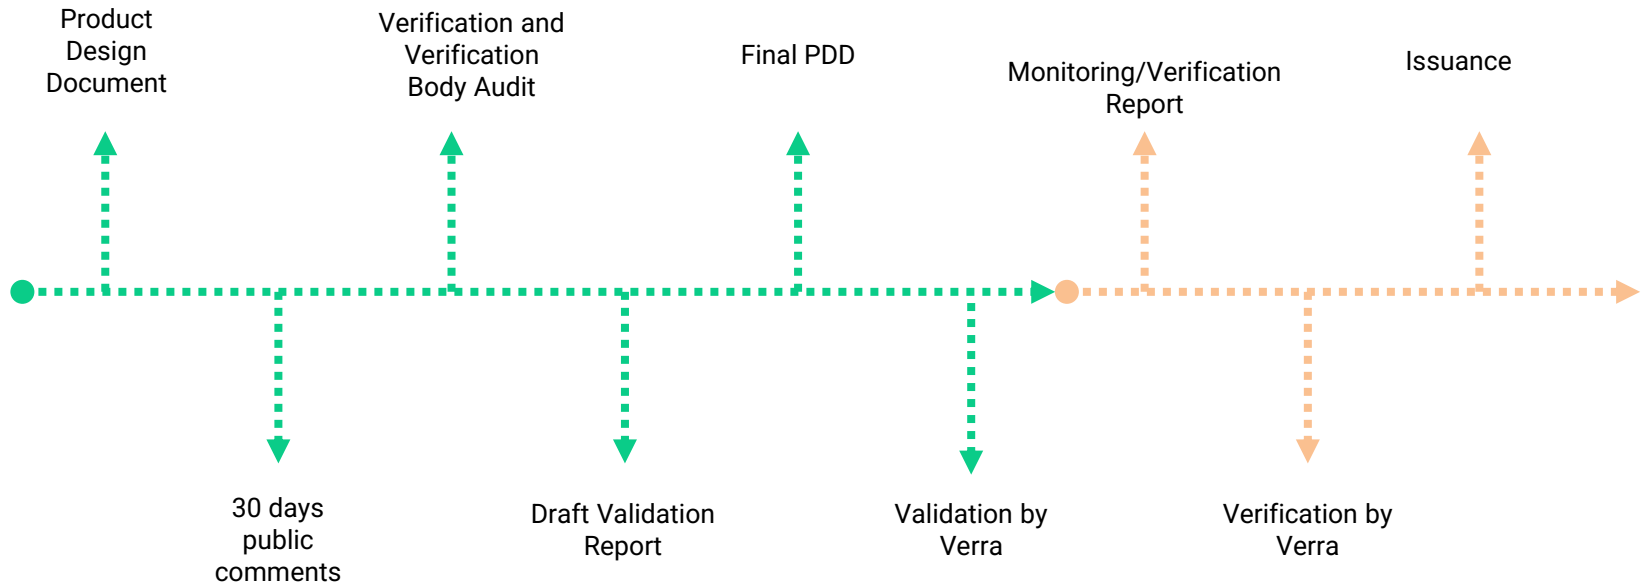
Product Design Document

Verification and Verification Body Audit

Final PDD

Monitoring/Verification Report

Issuance

30 days public comments

Draft Validation Report

Validation by Verra

Verification by Verra